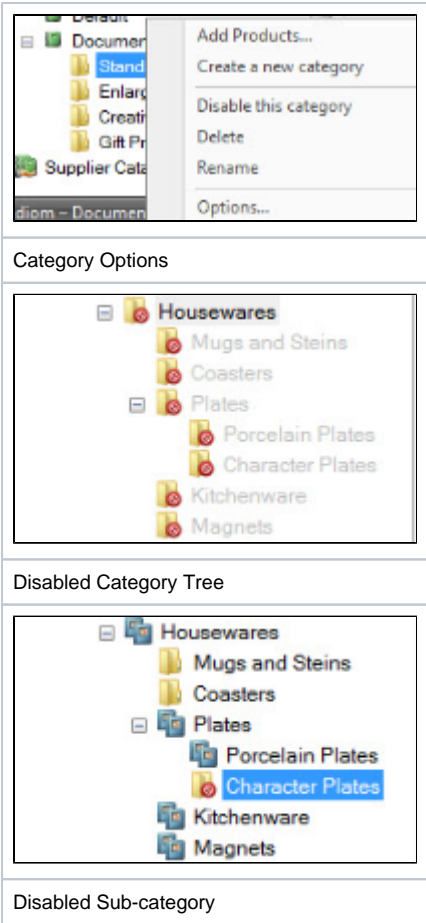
Default
Documer
Stand
Enlarg
Creati
Gift Pr
Supplier Cata
diom – Documen

Add Products...
Create a new category
Disable this category
Delete
Rename
Options...

Category Options

Housewares
Mugs and Steins
Coasters
Plates
Porcelain Plates
Character Plates
Kitchenware
Magnets

Disabled Category Tree

Housewares
Mugs and Steins
Coasters
Plates
Porcelain Plates
Character Plates
Kitchenware
Magnets

Disabled Sub-category